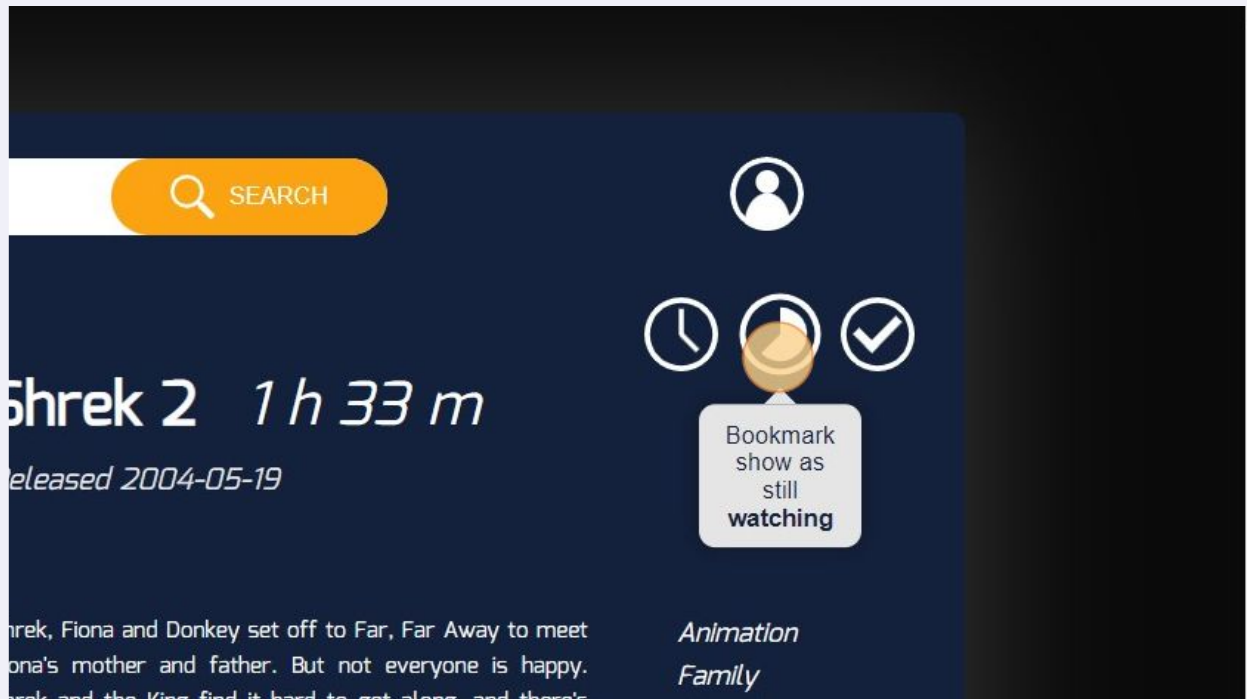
SEARCH

Bookmark show as still **watching**

hrek 2 1 h 33 m

eleased 2004-05-19

hrek, Fiona and Donkey set off to Far, Far Away to meet ona's mother and father. But not everyone is happy. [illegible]

Animation
Family